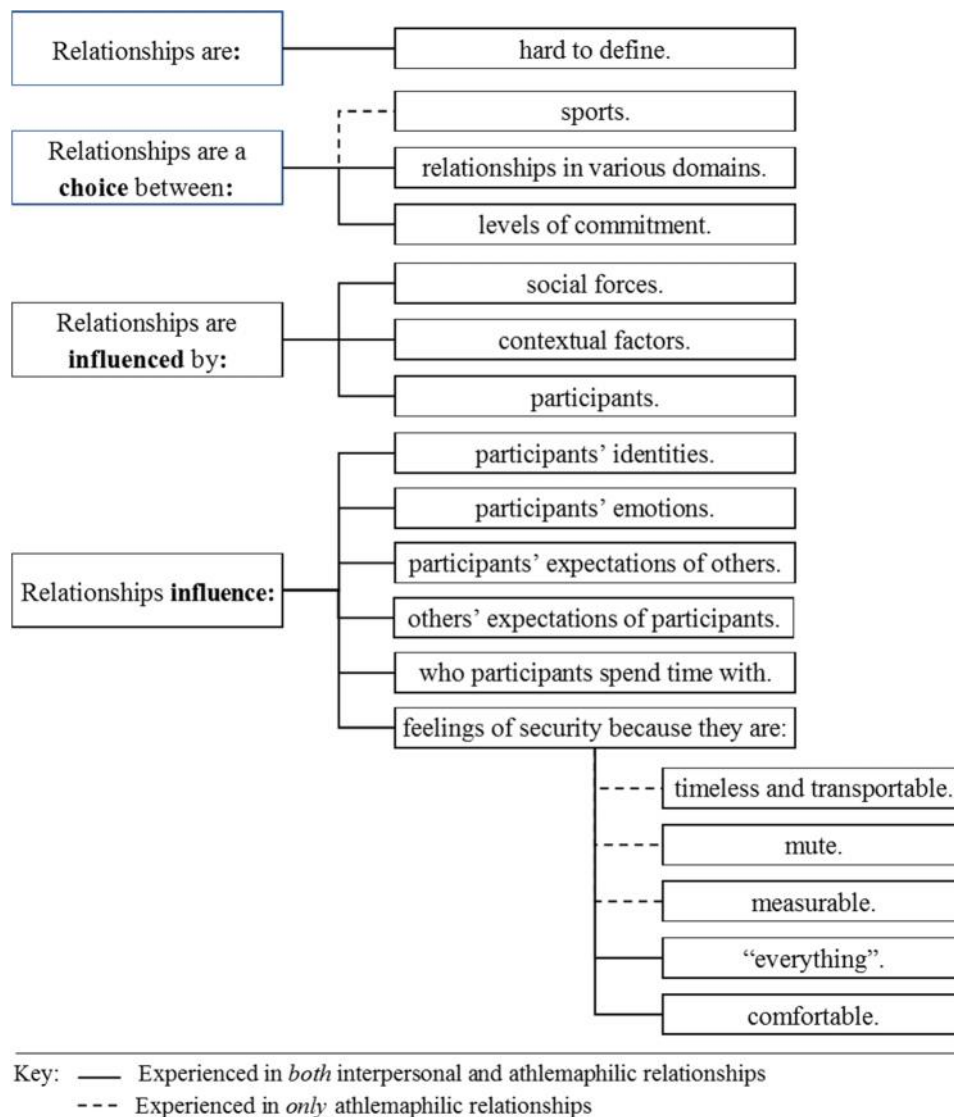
Relationships are:

hard to define.

Relationships are a **choice** between:

sports.

relationships in various domains.

levels of commitment.

Relationships are **influenced** by:

social forces.

contextual factors.

participants.

Relationships **influence:**

participants' identities.

participants' emotions.

participants' expectations of others.

others' expectations of participants.

who participants spend time with.

feelings of security because they are:

timeless and transportable.

mute.

measurable.

"everything".

comfortable.

Key: —— Experienced in *both* interpersonal and athlemaphilic relationships
- - - Experienced in *only* athlemaphilic relationships